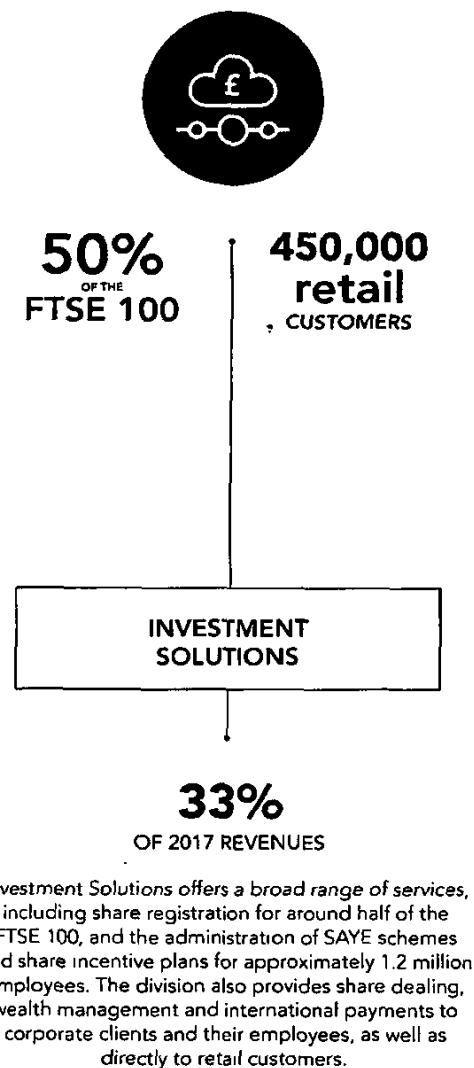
£

50%
OF THE
FTSE 100

450,000
retail
CUSTOMERS

INVESTMENT SOLUTIONS

33%
OF 2017 REVENUES

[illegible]vestment Solutions offers a broad range of services, including share registration for around half of the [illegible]FTSE 100, and the administration of SAYE schemes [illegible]d share incentive plans for approximately 1.2 million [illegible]mployees. The division also provides share dealing, wealth management and international payments to corporate clients and their employees, as well as directly to retail customers.